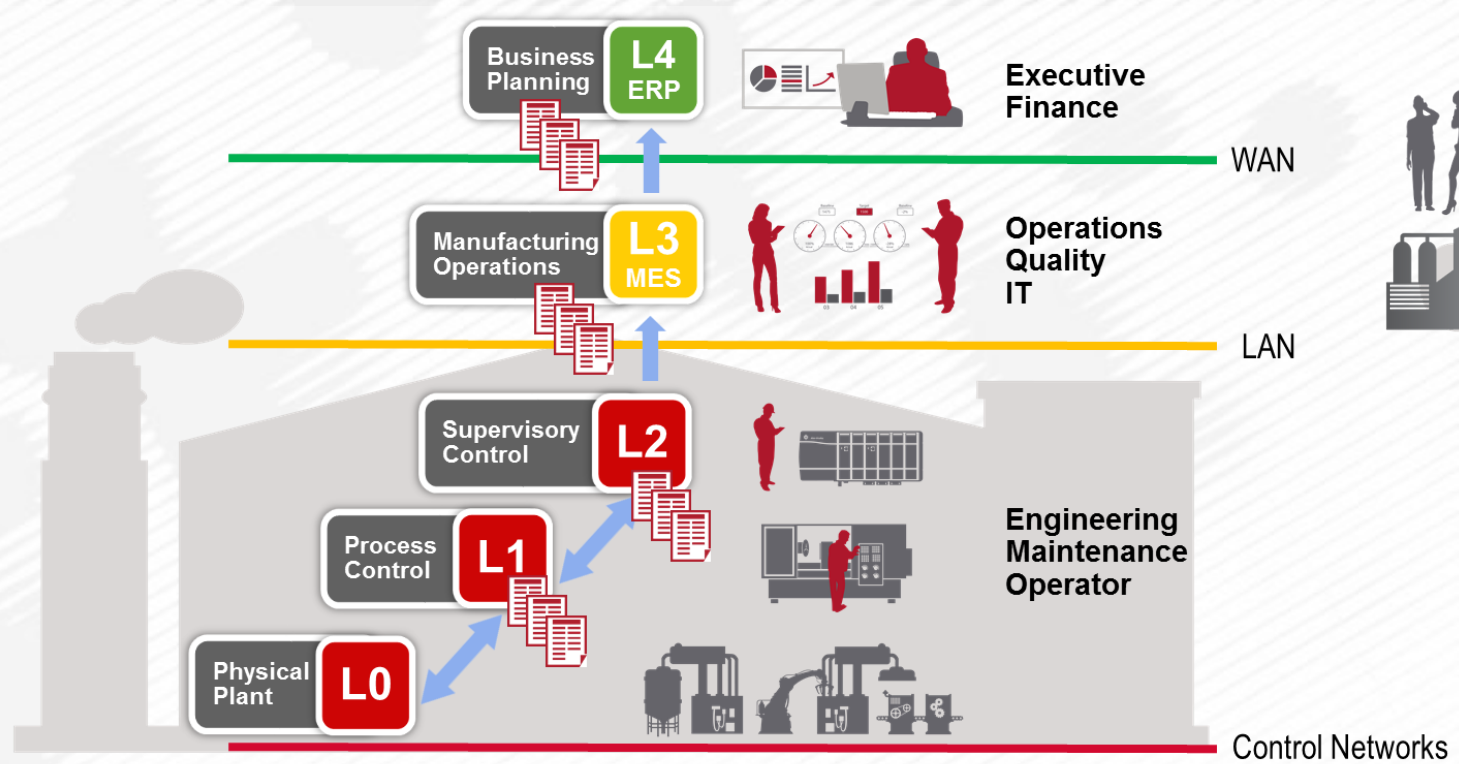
Business Planning
L4
ERP

Executive
Finance

WAN

Manufacturing Operations
L3
MES

Operations
Quality
IT

LAN

Supervisory Control
L2

Process Control
L1

Engineering
Maintenance
Operator

Physical Plant
L0

Control Networks